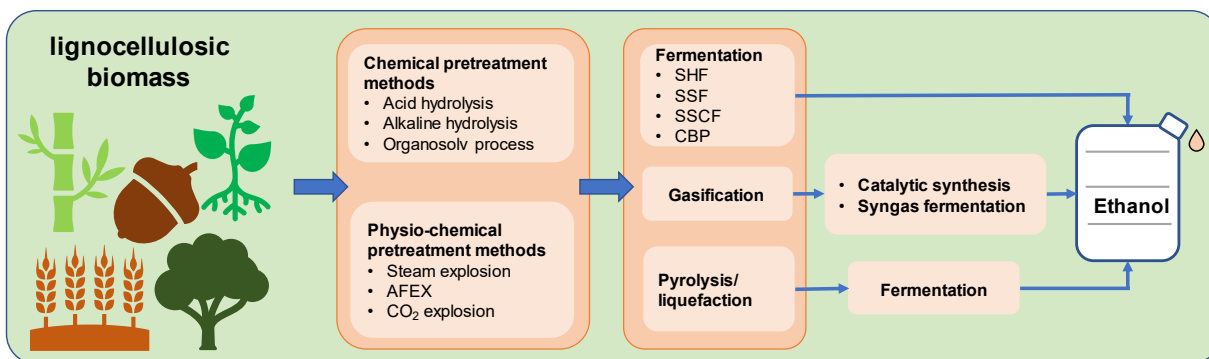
lignocellulosic biomass

Chemical pretreatment methods
• Acid hydrolysis
• Alkaline hydrolysis
• Organosolv process

Physio-chemical pretreatment methods
• Steam explosion
• AFEX
• $CO_2$ explosion

Fermentation
• SHF
• SSF
• SSCF
• CBP

Gasification

Pyrolysis/ liquefaction

• Catalytic synthesis
• Syngas fermentation

Fermentation

Ethanol